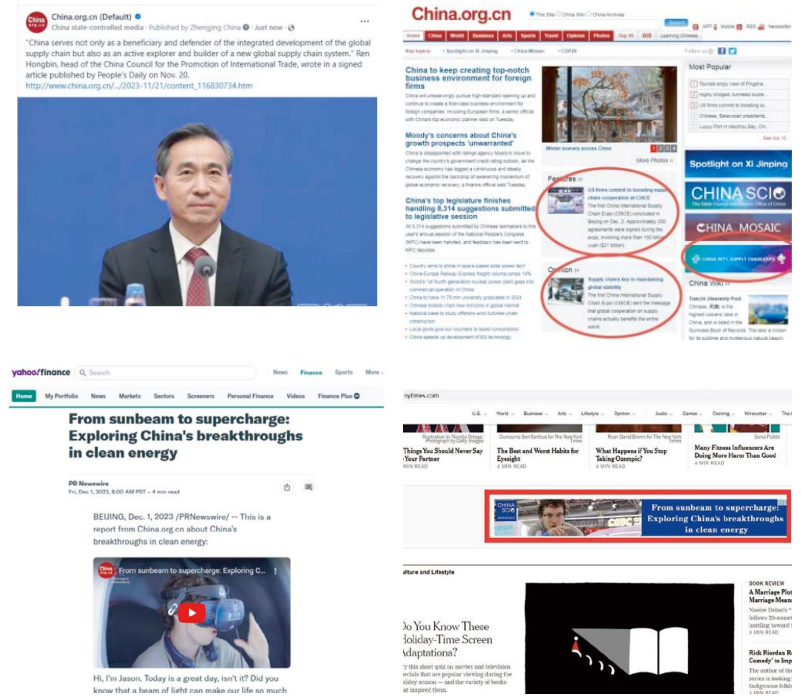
China.org.cn (Default)
China state-controlled media · Published by Zhengxing China · Just now ·

"China serves not only as a beneficiary and defender of the integrated development of the global supply chain but also as an active explorer and builder of a new global supply chain system," Ren Hongbin, head of the China Council for the Promotion of International Trade, wrote in a signed article published by People's Daily on Nov. 20.
http://www.china.org.cn/.../2023-11/21/content_116830734.htm

China.org.cn

China World Business Arts Sports Travel Opinion Photos

China to keep creating top-notch business environment for foreign firms

Moody's concerns about China's growth prospects 'unwarranted'

China's top legislature finishes handling 8,314 suggestions submitted to legislative session

Winter scenery across China

More Photos »

Features
US firms commit to boosting supply chain cooperation at CISCE

Opinion
Supply chains key to maintaining global stability

Most Popular

Spotlight on Xi Jinping

CHINA SCIO

CHINA MOSAIC

CHINA INT'L SUPPLY CHAIN EXPO

China Wiki

yahoo!finance

News Finance Sports More

Home My Portfolio News Markets Sectors Screeners Personal Finance Videos Finance Plus

From sunbeam to supercharge: Exploring China's breakthroughs in clean energy

PR Newswire
Fri, Dec 1, 2023, 6:00 AM PST · 4 min read

BEIJING, Dec. 1, 2023 /PRNewswire/ -- This is a report from China.org.cn about China's breakthroughs in clean energy:

From sunbeam to supercharge: Exploring C...

Hi, I'm Jason. Today is a great day, isn't it? Did you know that a beam of light can make our life so much

nytimes.com

Things You Should Never Say Your Partner
5 MIN READ

The Best and Worst Habits for Eyesight
4 MIN READ

What Happens if You Stop Taking Ozempic?
4 MIN READ

Many Fitness Influencers Are Doing More Harm Than Good
4 MIN READ

From sunbeam to supercharge: Exploring China's breakthroughs in clean energy

ulture and Lifestyle

Do You Know These Holiday-Time Screen Adaptations?

BOOK REVIEW
A Marriage Plot Marriage Mean

Rick Riordan R Comedy' to Imp